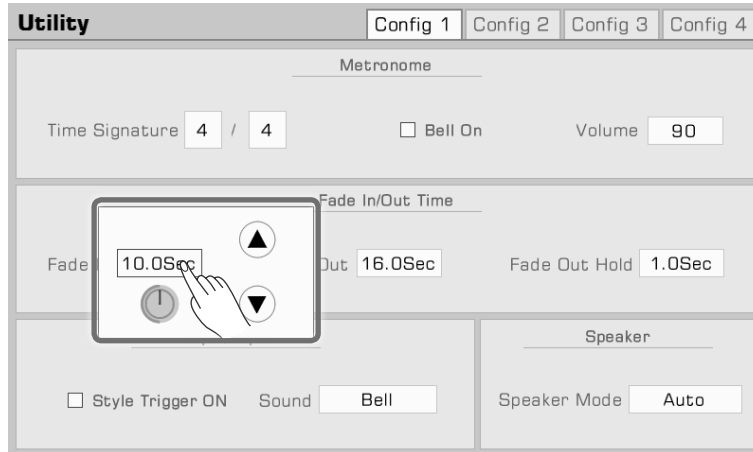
Utility

Config 1 Config 2 Config 3 Config 4

Metronome

Time Signature 4 / 4

☐ Bell On

Volume 90

Fade In/Out Time

Fade

10.0Sec

Out 16.0Sec

Fade Out Hold 1.0Sec

☐ Style Trigger ON

Sound Bell

Speaker

Speaker Mode Auto